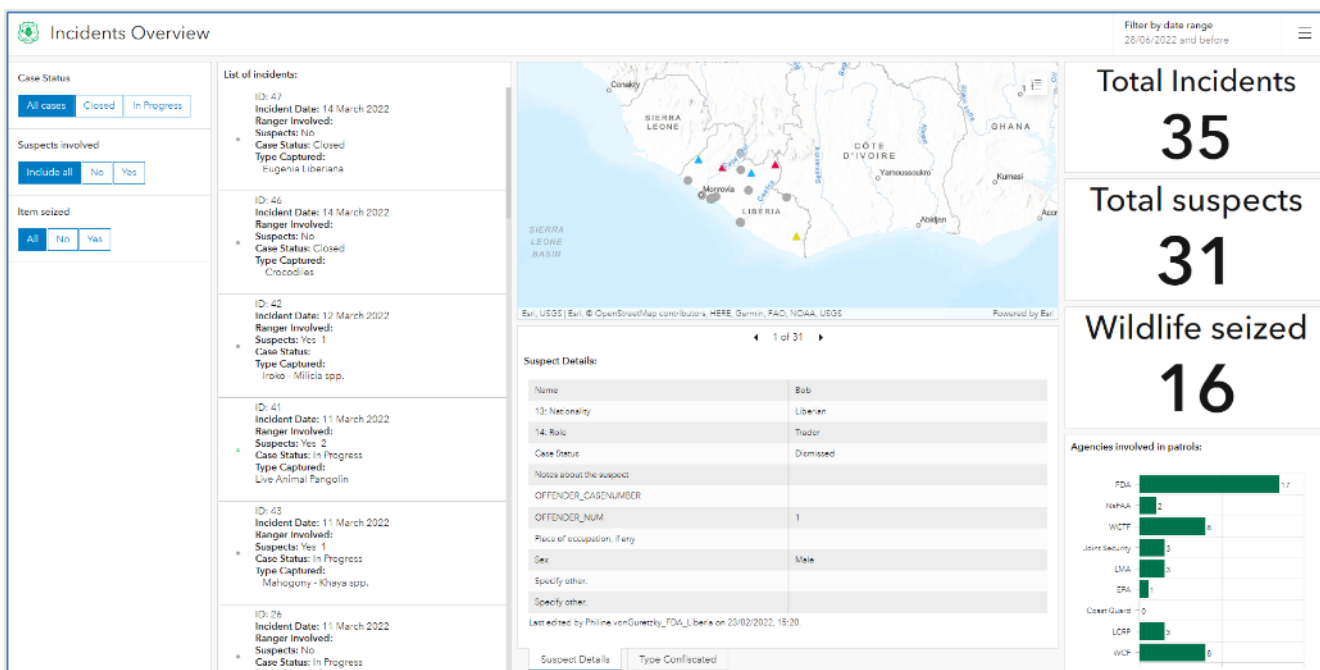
Incidents Overview

Filter by date range
28/06/2022 and before

Case Status
All cases | Closed | In Progress

Suspects involved
Include all | No | Yes

Item seized
All | No | Yes

List of incidents:

ID: 47
Incident Date: 14 March 2022
Ranger Involved:
Suspects: No
Case Status: Closed
Type Captured:
Eugenia Liberiana

ID: 46
Incident Date: 14 March 2022
Ranger Involved:
Suspects: No
Case Status: Closed
Type Captured:
Crocodiles

ID: 42
Incident Date: 12 March 2022
Ranger Involved:
Suspects: Yes 1
Case Status:
Type Captured:
Iroko - Milicia spp.

ID: 41
Incident Date: 11 March 2022
Ranger Involved:
Suspects: Yes 2
Case Status: In Progress
Type Captured:
Live Animal Pangolin

ID: 43
Incident Date: 11 March 2022
Ranger Involved:
Suspects: Yes 1
Case Status: In Progress
Type Captured:
Mahogony - Khaya spp.

ID: 26
Incident Date: 11 March 2022
Ranger Involved:
Suspects: No
Case Status: In Progress

Conakry
SIERRA LEONE
CÔTE D'IVOIRE
GHANA
Yamoussoukro
Kumasi
Monrovia
LIBERIA
Abidjan
Accr
SIERRA LEONE BASIN
Esri, USGS | Esri, © OpenStreetMap contributors, HERE, Garmin, FAO, NOAA, USGS
Powered by Esri

1 of 31

Suspect Details:

| Name | Bob |
|---|---|
| 13: Nationality | Liberian |
| 14: Role | Trader |
| Case Status | Dismissed |
| Notes about the suspect | |
| OFFENDER_CASENUMBER | |
| OFFENDER_NUM | 1 |
| Place of occupation, if any | |
| Sex | Male |
| Specify other. | |
| Specify other. | |

Last edited by Philine vonGuretzky_FDA_Liberia on 23/02/2022, 15:20.

Suspect Details | Type Confiscated

Total Incidents
35

Total suspects
31

Wildlife seized
16

Agencies involved in patrols:
FDA 17
NaFAA 2
WCTF 8
Joint Security 3
LMA 3
EPA 1
Coast Guard 0
LCRP 3
WCF 8